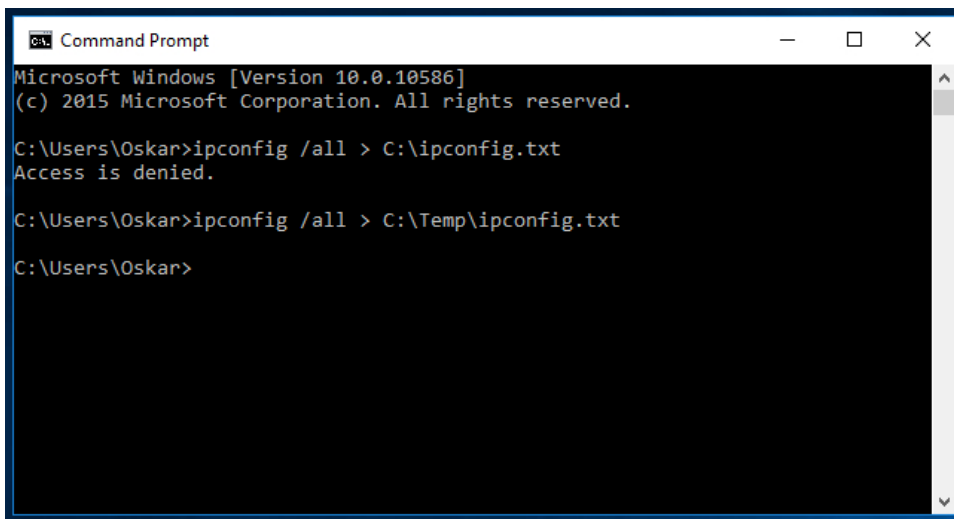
Command Prompt

Microsoft Windows [Version 10.0.10586]
(c) 2015 Microsoft Corporation. All rights reserved.

C:\Users\Oskar>ipconfig /all > C:\ipconfig.txt
Access is denied.

C:\Users\Oskar>ipconfig /all > C:\Temp\ipconfig.txt

C:\Users\Oskar>